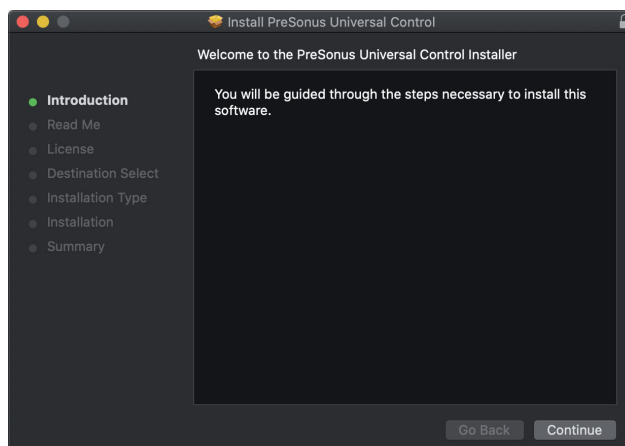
Install PreSonus Universal Control

Welcome to the PreSonus Universal Control Installer

Introduction
Read Me
License
Destination Select
Installation Type
Installation
Summary

You will be guided through the steps necessary to install this software.

Go Back
Continue